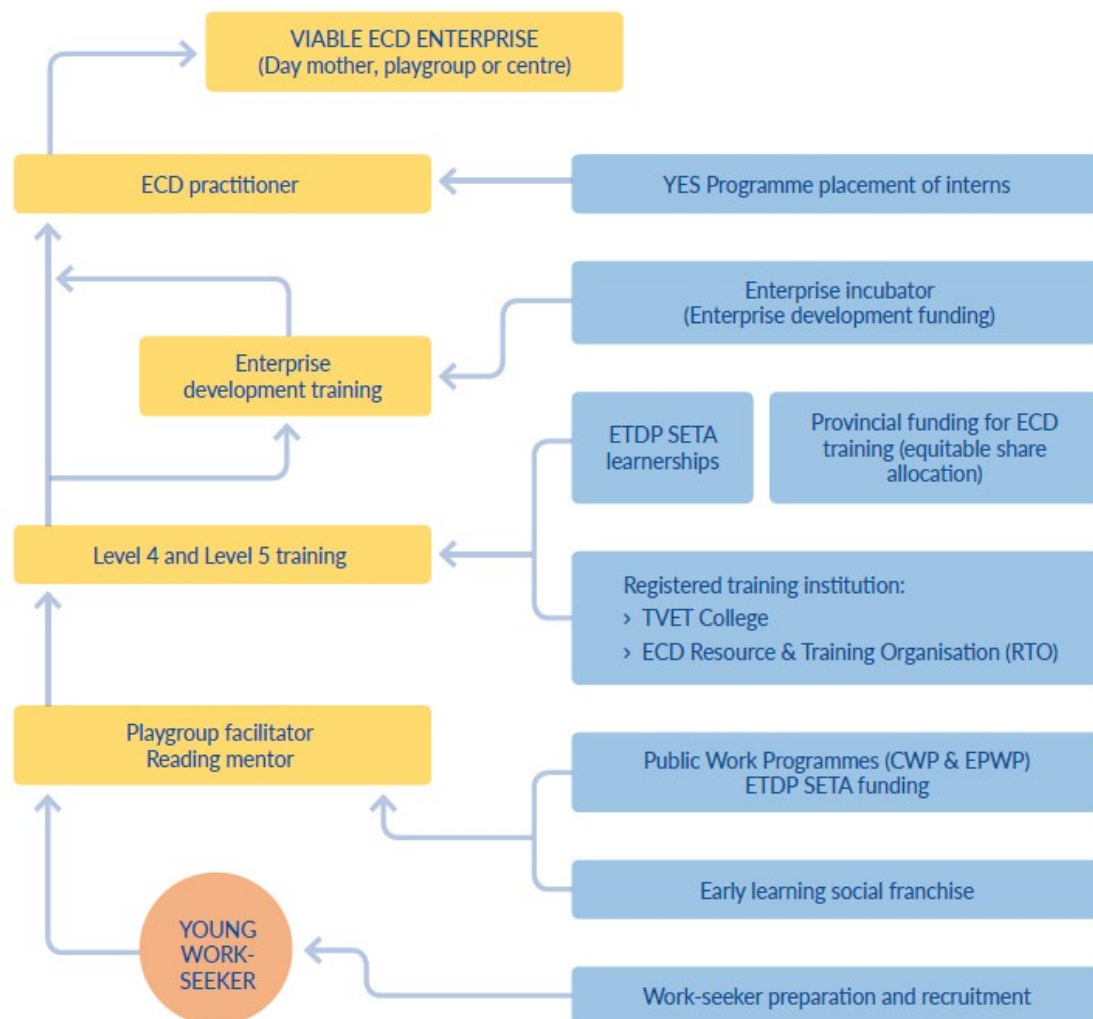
VIABLE ECD ENTERPRISE
(Day mother, playgroup or centre)

ECD practitioner

YES Programme placement of interns

Enterprise incubator
(Enterprise development funding)

Enterprise development training

ETDP SETA learnerships

Provincial funding for ECD training (equitable share allocation)

Level 4 and Level 5 training

Registered training institution:
› TVET College
› ECD Resource & Training Organisation (RTO)

Playgroup facilitator
Reading mentor

Public Work Programmes (CWP & EPWP)
ETDP SETA funding

Early learning social franchise

YOUNG WORK-SEEKER

Work-seeker preparation and recruitment